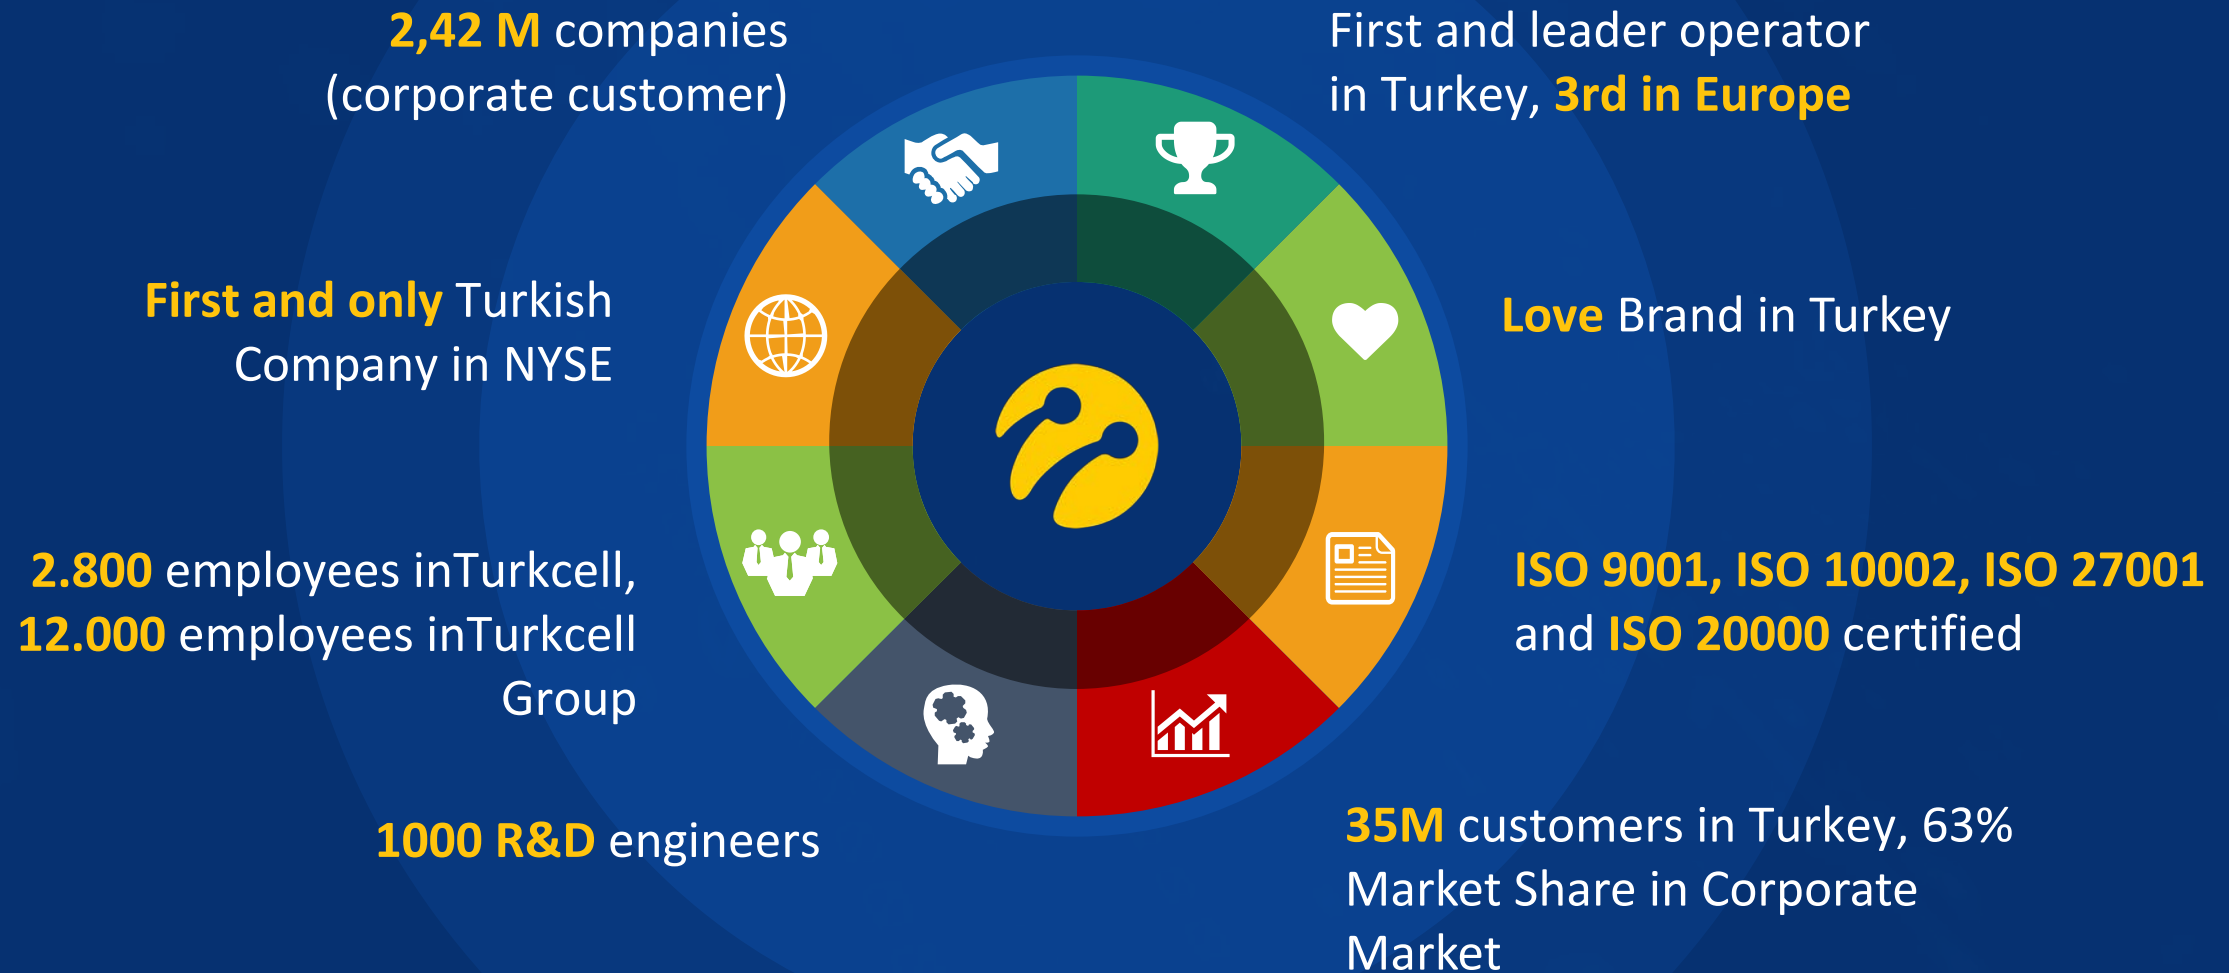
2,42 M companies (corporate customer)

First and leader operator in Turkey, 3rd in Europe

First and only Turkish Company in NYSE

Love Brand in Turkey

2.800 employees inTurkcell, 12.000 employees inTurkcell Group

ISO 9001, ISO 10002, ISO 27001 and ISO 20000 certified

1000 R&D engineers

35M customers in Turkey, 63% Market Share in Corporate Market